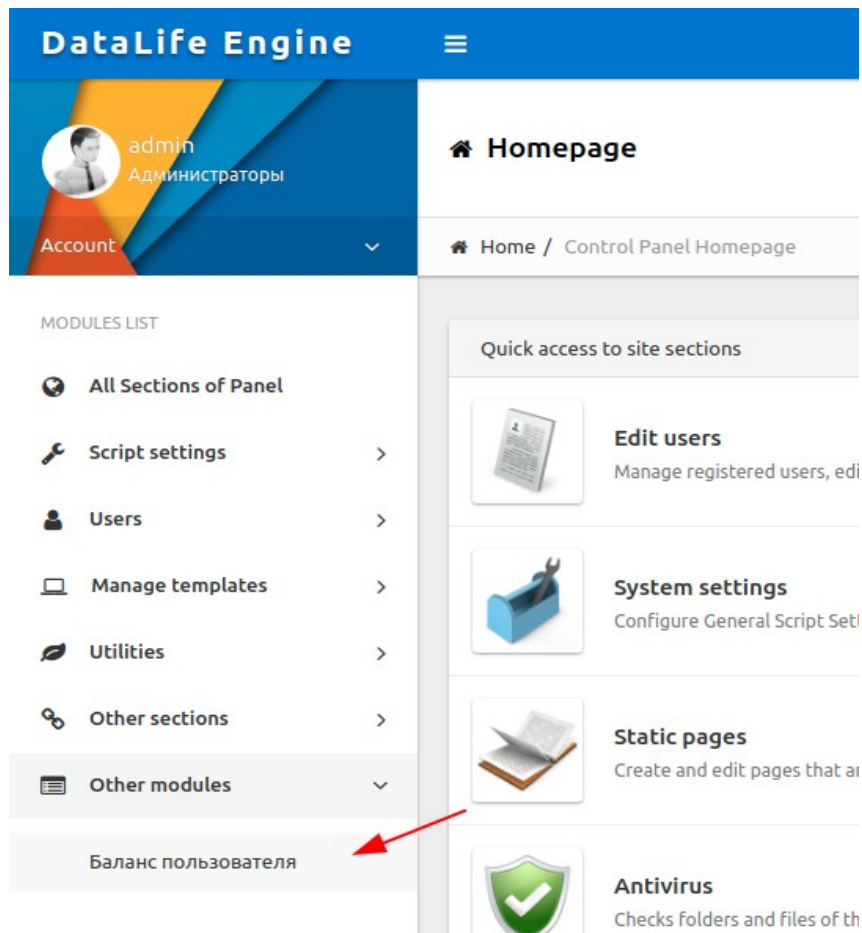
DataLife Engine

admin
Администраторы

Account

Homepage

Home / Control Panel Homepage

MODULES LIST

All Sections of Panel

Script settings

Users

Manage templates

Utilities

Other sections

Other modules

Баланс пользователя

Quick access to site sections

Edit users
Manage registered users, edi

System settings
Configure General Script Set

Static pages
Create and edit pages that a

Antivirus
Checks folders and files of th